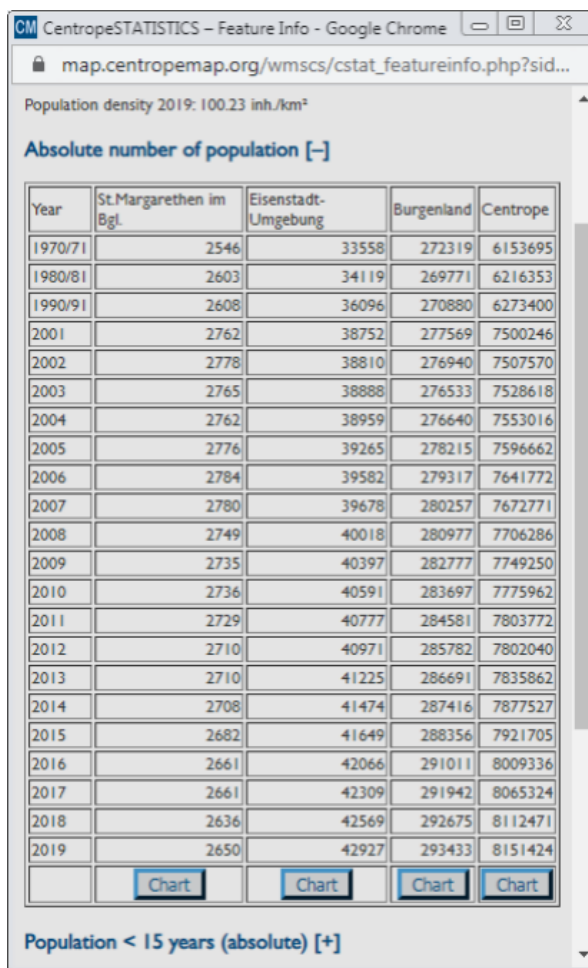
CM CentropeSTATISTICS – Feature Info - Google Chrome

map.centropemap.org/wmscs/cstat_featureinfo.php?sid...

Population density 2019: 100.23 inh./km²

Absolute number of population [–]

| Year | St.Margarethen im Bgl. | Eisenstadt-Umgebung | Burgenland | Centrope |
|---|---|---|---|---|
| 1970/71 | 2546 | 33558 | 272319 | 6153695 |
| 1980/81 | 2603 | 34119 | 269771 | 6216353 |
| 1990/91 | 2608 | 36096 | 270880 | 6273400 |
| 2001 | 2762 | 38752 | 277569 | 7500246 |
| 2002 | 2778 | 38810 | 276940 | 7507570 |
| 2003 | 2765 | 38888 | 276533 | 7528618 |
| 2004 | 2762 | 38959 | 276640 | 7553016 |
| 2005 | 2776 | 39265 | 278215 | 7596662 |
| 2006 | 2784 | 39582 | 279317 | 7641772 |
| 2007 | 2780 | 39678 | 280257 | 7672771 |
| 2008 | 2749 | 40018 | 280977 | 7706286 |
| 2009 | 2735 | 40397 | 282777 | 7749250 |
| 2010 | 2736 | 40591 | 283697 | 7775962 |
| 2011 | 2729 | 40777 | 284581 | 7803772 |
| 2012 | 2710 | 40971 | 285782 | 7802040 |
| 2013 | 2710 | 41225 | 286691 | 7835862 |
| 2014 | 2708 | 41474 | 287416 | 7877527 |
| 2015 | 2682 | 41649 | 288356 | 7921705 |
| 2016 | 2661 | 42066 | 291011 | 8009336 |
| 2017 | 2661 | 42309 | 291942 | 8065324 |
| 2018 | 2636 | 42569 | 292675 | 8112471 |
| 2019 | 2650 | 42927 | 293433 | 8151424 |
| | Chart | Chart | Chart | Chart |

Population < 15 years (absolute) [+]